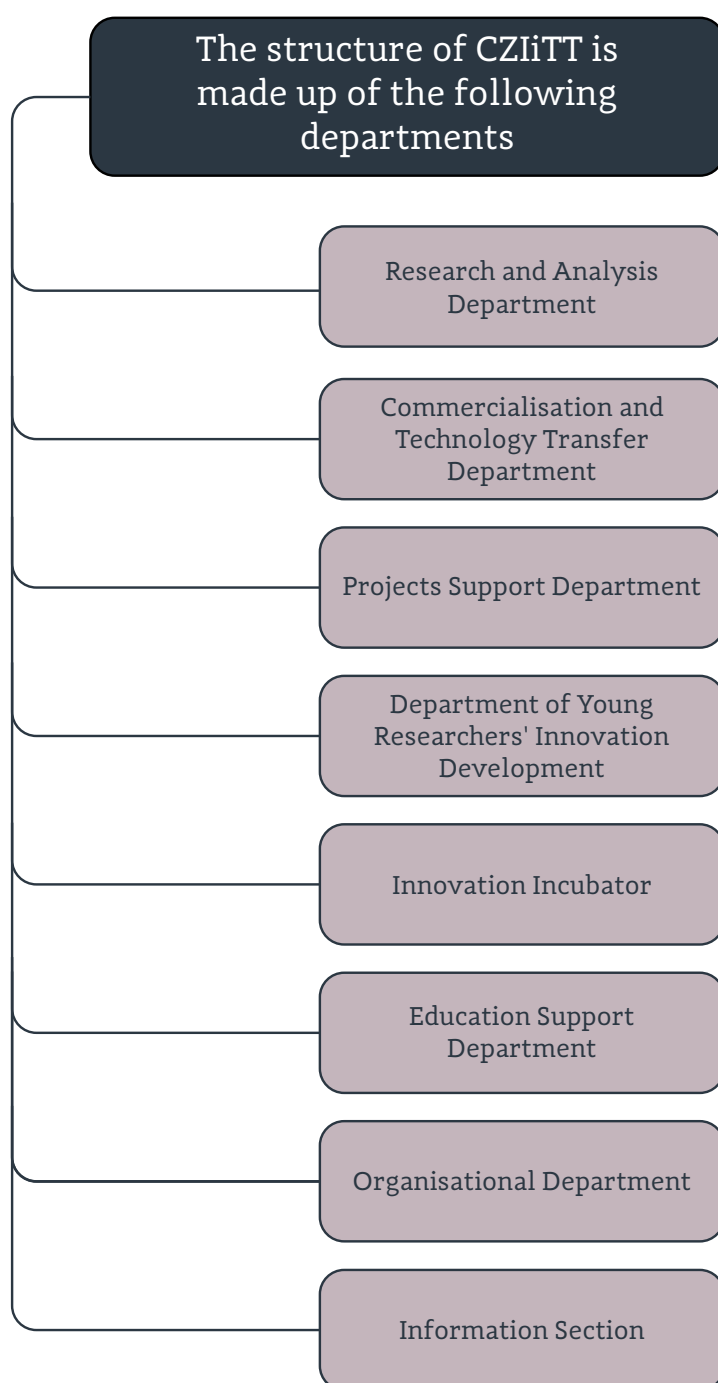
The structure of CZIiTT is made up of the following departments

Research and Analysis Department

Commercialisation and Technology Transfer Department

Projects Support Department

Department of Young Researchers' Innovation Development

Innovation Incubator

Education Support Department

Organisational Department

Information Section